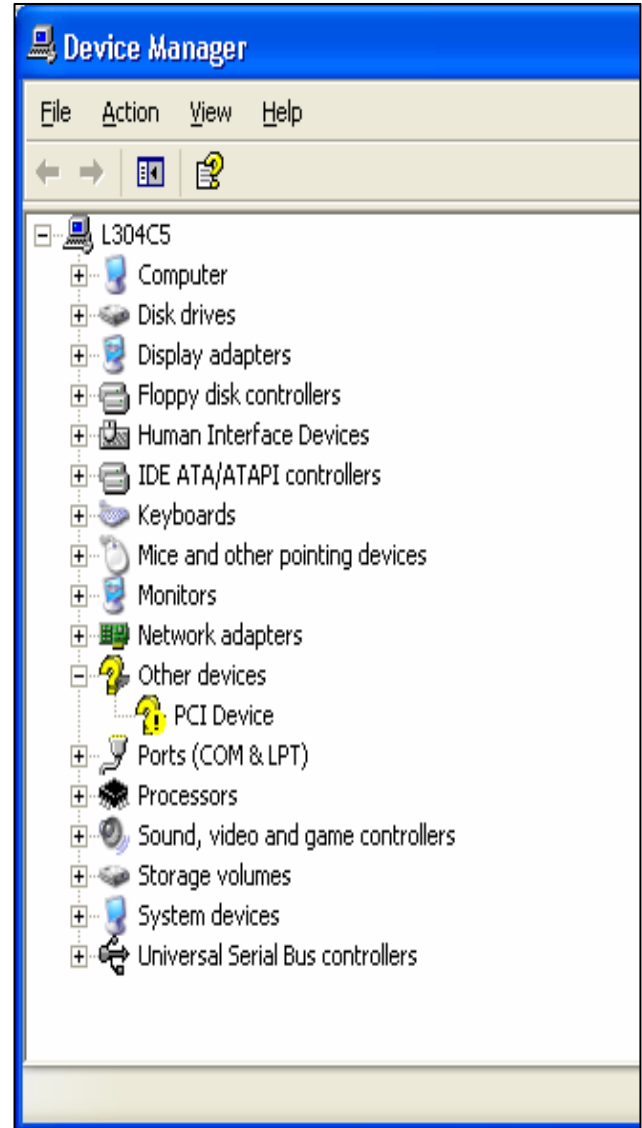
Device Manager

File Action View Help

L304C5
Computer
Disk drives
Display adapters
Floppy disk controllers
Human Interface Devices
IDE ATA/ATAPI controllers
Keyboards
Mice and other pointing devices
Monitors
Network adapters
Other devices
PCI Device
Ports (COM & LPT)
Processors
Sound, video and game controllers
Storage volumes
System devices
Universal Serial Bus controllers